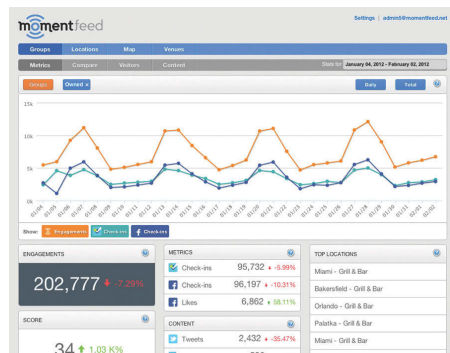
momentfeed

Settings | admin@momentfeed.net

Groups Locations Map Venues

Metrics Compare Visitors Content

Stats for January 04, 2012 - February 02, 2012

Groups Owned ×

Daily Total

15k

10k

5k

0k

01/04 01/05 01/06 01/07 01/08 01/09 01/10 01/11 01/12 01/13 01/14 01/15 01/16 01/17 01/18 01/19 01/20 01/21 01/22 01/23 01/24 01/25 01/26 01/27 01/28 01/29 01/30 01/31 02/01 02/02

Show: Engagements Check-ins Check-ins

ENGAGEMENTS

202,777 -7.29%

SCORE

34 1.03 K%

METRICS

| | | |
|---|---|---|
| Check-ins | 95,732 | -5.99% |
| Check-ins | 96,197 | -10.31% |
| Likes | 6,862 | 58.11% |

CONTENT

| | | |
|---|---|---|
| Tweets | 2,432 | -35.47% |

TOP LOCATIONS

Miami - Grill & Bar
Bakersfield - Grill & Bar
Orlando - Grill & Bar
Palatka - Grill & Bar
Miami - Grill & Bar